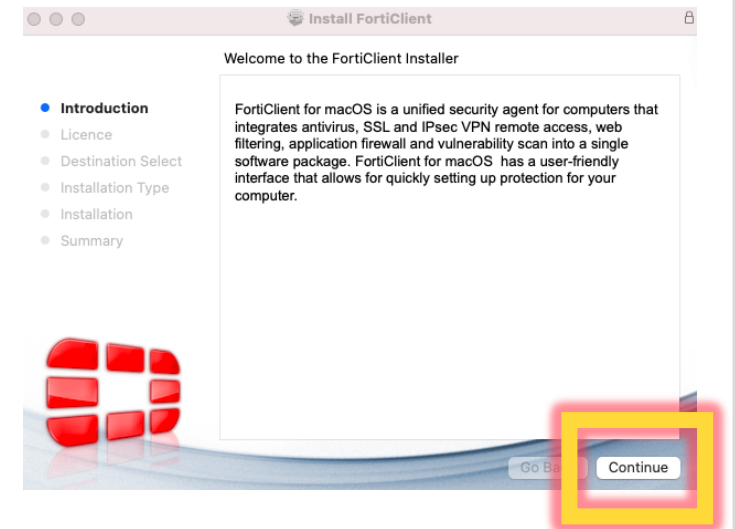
Install FortiClient

Welcome to the FortiClient Installer

Introduction
Licence
Destination Select
Installation Type
Installation
Summary

FortiClient for macOS is a unified security agent for computers that integrates antivirus, SSL and IPsec VPN remote access, web filtering, application firewall and vulnerability scan into a single software package. FortiClient for macOS has a user-friendly interface that allows for quickly setting up protection for your computer.

Go Ba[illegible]
Continue